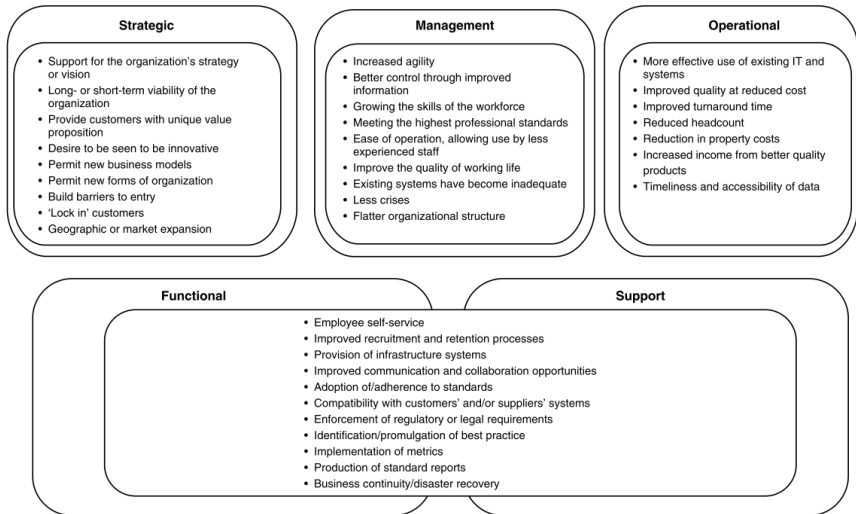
Strategic

- Support for the organization's strategy or vision
- Long- or short-term viability of the organization
- Provide customers with unique value proposition
- Desire to be seen to be innovative
- Permit new business models
- Permit new forms of organization
- Build barriers to entry
- 'Lock in' customers
- Geographic or market expansion

Management

- Increased agility
- Better control through improved information
- Growing the skills of the workforce
- Meeting the highest professional standards
- Ease of operation, allowing use by less experienced staff
- Improve the quality of working life
- Existing systems have become inadequate
- Less crises
- Flatter organizational structure

Operational

- More effective use of existing IT and systems
- Improved quality at reduced cost
- Improved turnaround time
- Reduced headcount
- Reduction in property costs
- Increased income from better quality products
- Timeliness and accessibility of data

Functional

Support

- Employee self-service
- Improved recruitment and retention processes
- Provision of infrastructure systems
- Improved communication and collaboration opportunities
- Adoption of/adherence to standards
- Compatibility with customers' and/or suppliers' systems
- Enforcement of regulatory or legal requirements
- Identification/promulgation of best practice
- Implementation of metrics
- Production of standard reports
- Business continuity/disaster recovery